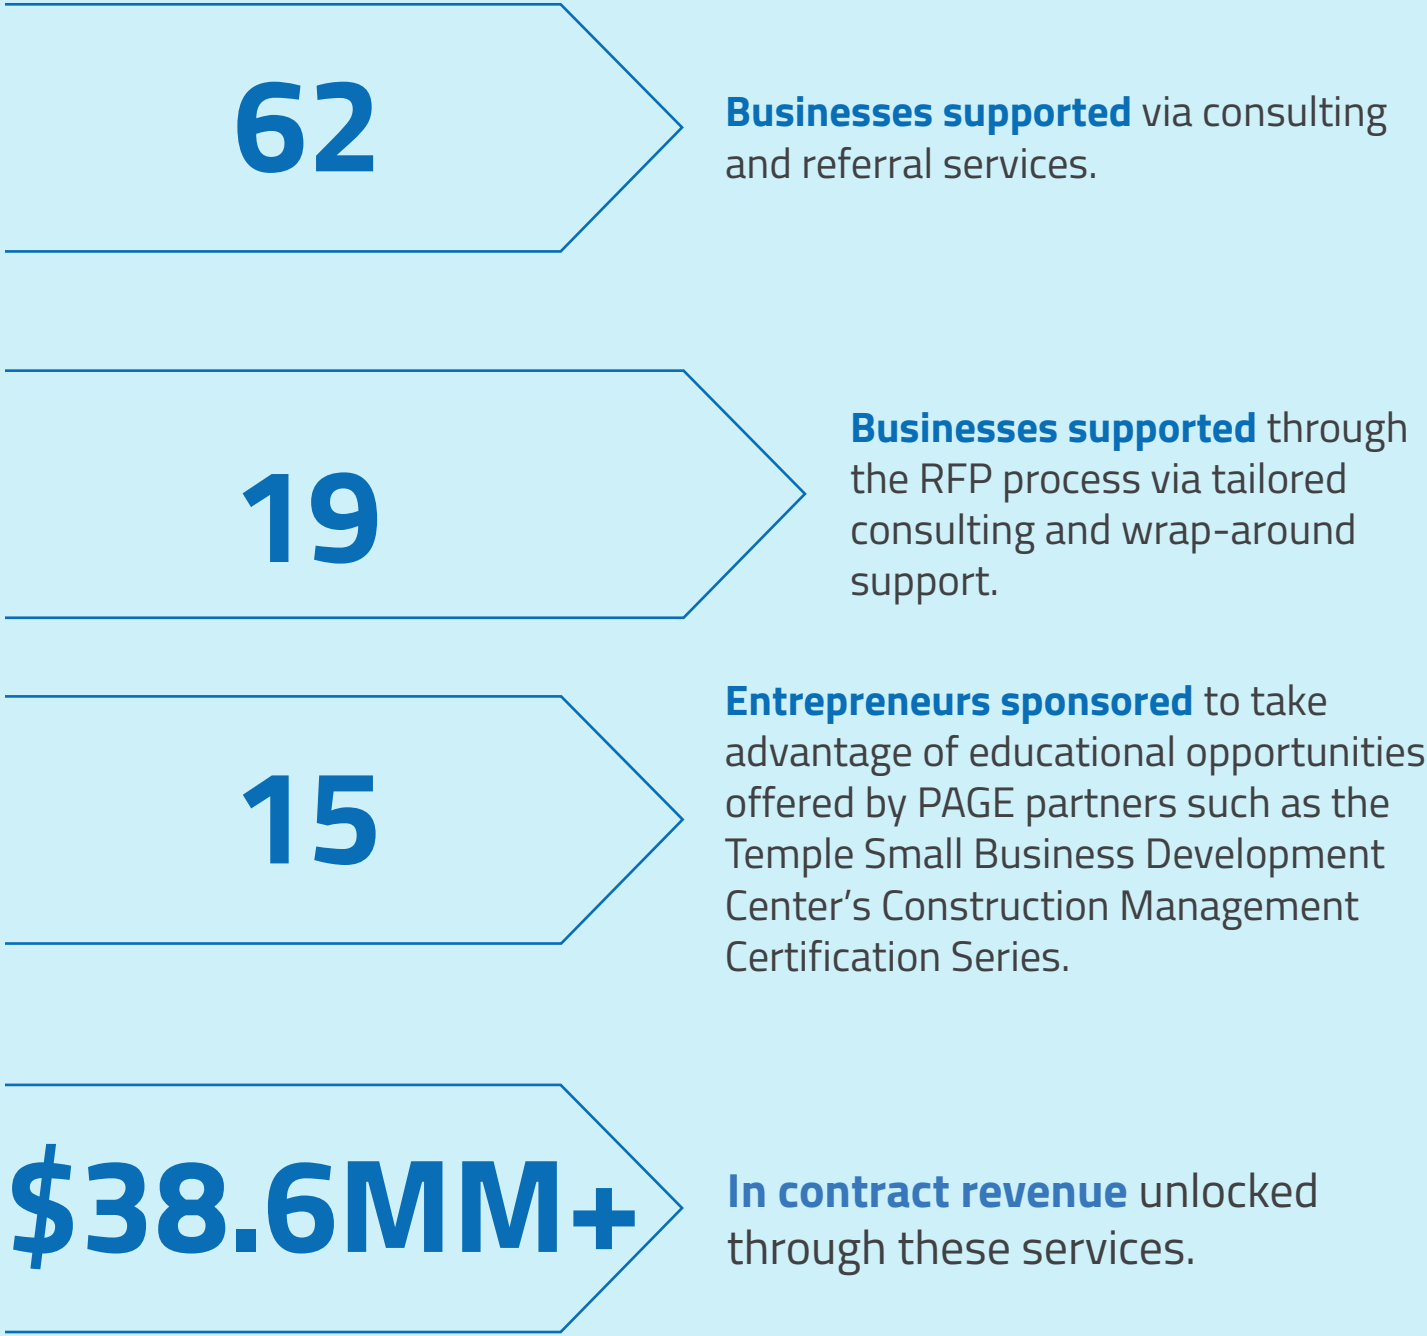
62

Businesses supported via consulting and referral services.

19

Businesses supported through the RFP process via tailored consulting and wrap-around support.

15

Entrepreneurs sponsored to take advantage of educational opportunities offered by PAGE partners such as the Temple Small Business Development Center’s Construction Management Certification Series.

$38.6MM+

In contract revenue unlocked through these services.